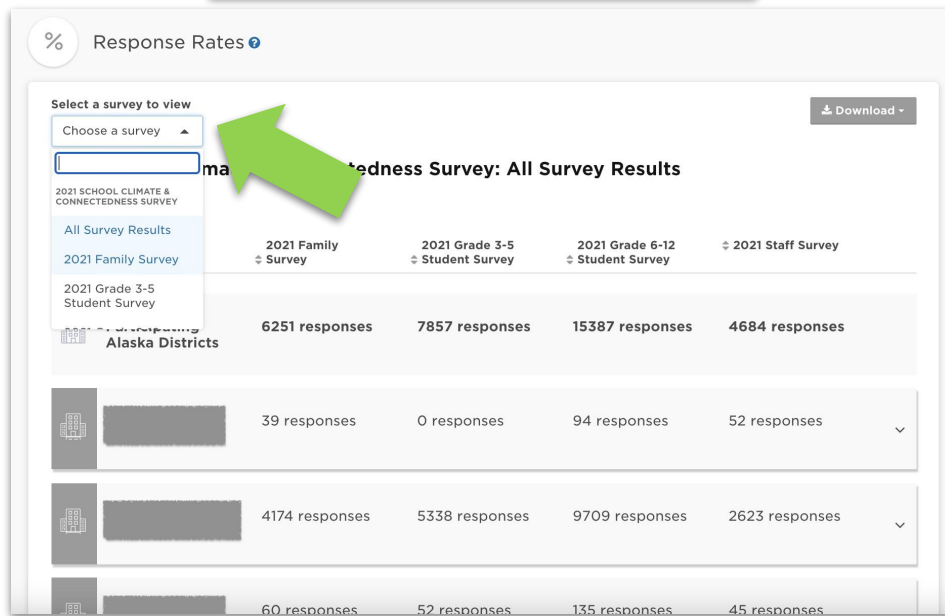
%

Response Rates

Select a survey to view

Choose a survey

2021 SCHOOL CLIMATE & CONNECTEDNESS SURVEY

All Survey Results

2021 Family Survey

2021 Grade 3-5 Student Survey

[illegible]ma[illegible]tedness Survey: All Survey Results

Download

| | 2021 Family Survey | 2021 Grade 3-5 Student Survey | 2021 Grade 6-12 Student Survey | 2021 Staff Survey |
|---|---|---|---|---|
| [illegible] Alaska Districts | 6251 responses | 7857 responses | 15387 responses | 4684 responses |
| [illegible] | 39 responses | 0 responses | 94 responses | 52 responses |
| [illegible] | 4174 responses | 5338 responses | 9709 responses | 2623 responses |
| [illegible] | 60 responses | 52 responses | 135 responses | 45 responses |